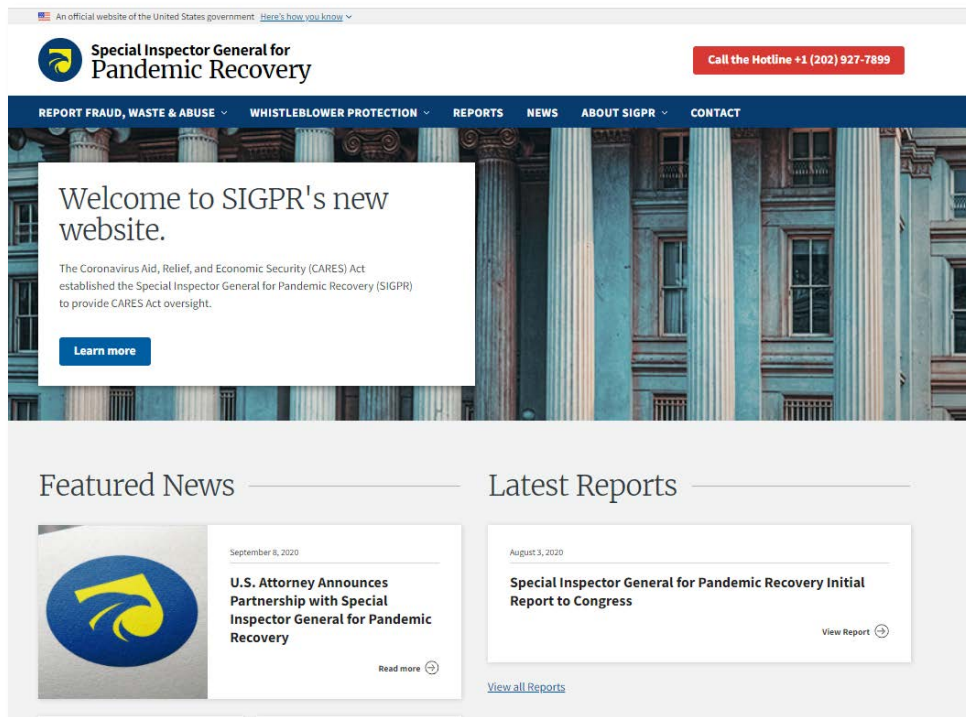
An official website of the United States government Here's how you know

Special Inspector General for
Pandemic Recovery

Call the Hotline +1 (202) 927-7899

REPORT FRAUD, WASTE & ABUSE WHISTLEBLOWER PROTECTION REPORTS NEWS ABOUT SIGPR CONTACT

Welcome to SIGPR's new website.

The Coronavirus Aid, Relief, and Economic Security (CARES) Act established the Special Inspector General for Pandemic Recovery (SIGPR) to provide CARES Act oversight.

Learn more

Featured News

September 8, 2020

U.S. Attorney Announces Partnership with Special Inspector General for Pandemic Recovery

Read more

Latest Reports

August 3, 2020

Special Inspector General for Pandemic Recovery Initial Report to Congress

View Report

View all Reports